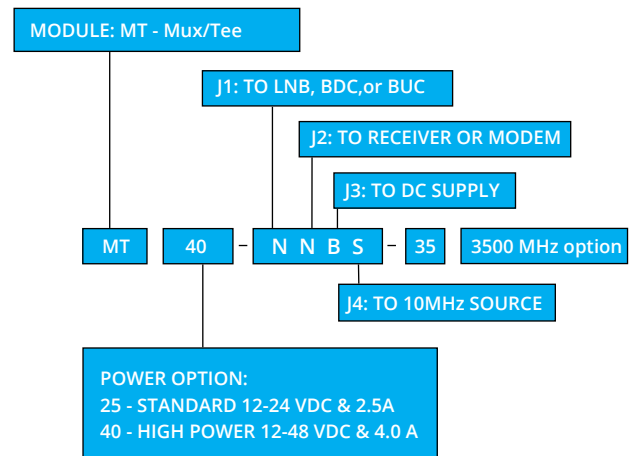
MODULE: MT - Mux/Tee

J1: TO LNB, BDC,or BUC

J2: TO RECEIVER OR MODEM

J3: TO DC SUPPLY

MT 40 - N N B S - 35 3500 MHz option

J4: TO 10MHz SOURCE

POWER OPTION:
25 - STANDARD 12-24 VDC & 2.5A
40 - HIGH POWER 12-48 VDC & 4.0 A